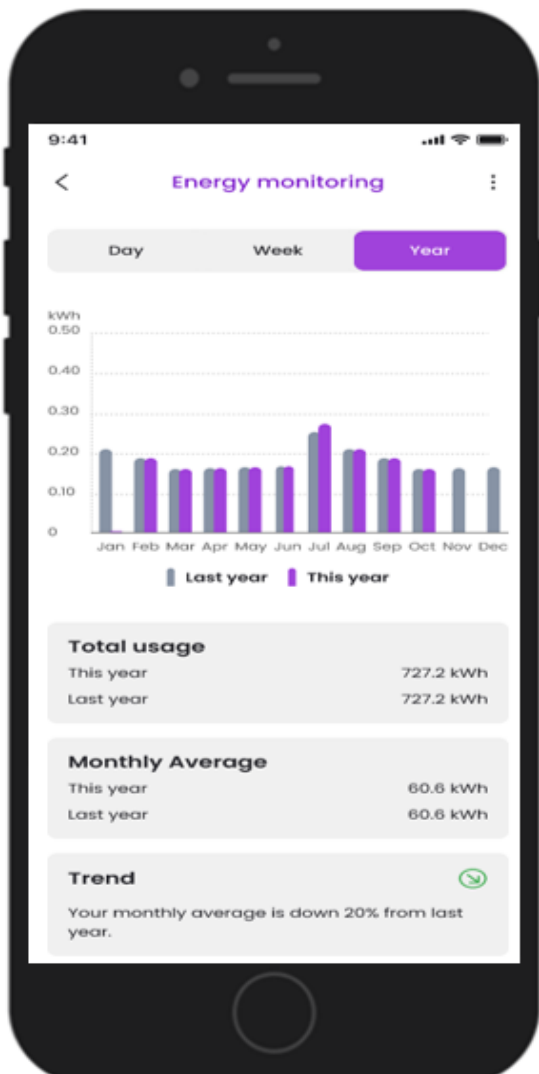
9:41

<

Energy monitoring

⋮

Day

Week

Year

kWh

0.50

0.40

0.30

0.20

0.10

0

Jan Feb Mar Apr May Jun Jul Aug Sep Oct Nov Dec

Last year This year

Total usage

This year 727.2 kWh

Last year 727.2 kWh

Monthly Average

This year 60.6 kWh

Last year 60.6 kWh

Trend

Your monthly average is down 20% from last year.